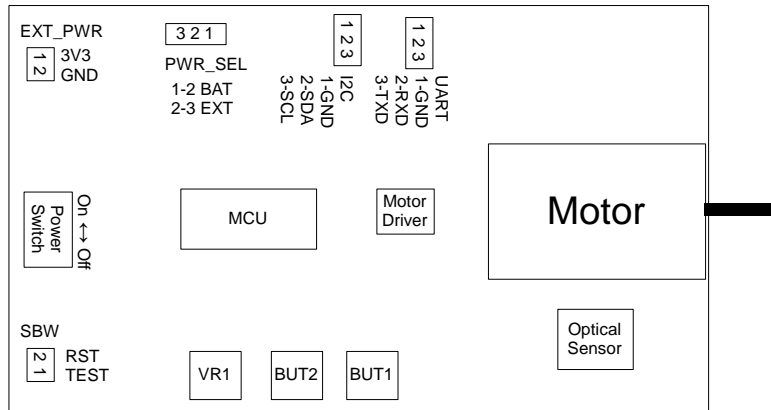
EXT_PWR

1 2

3V3
GND

3 2 1

PWR_SEL
1-2 BAT
2-3 EXT

1 2 3

I2C
1-GND
2-SDA
3-SCL

1 2 3

UART
1-GND
2-RXD
3-TXD

Power Switch

On ↔ Off

MCU

Motor Driver

Motor

Optical Sensor

SBW

2 1

RST
TEST

VR1

BUT2

BUT1